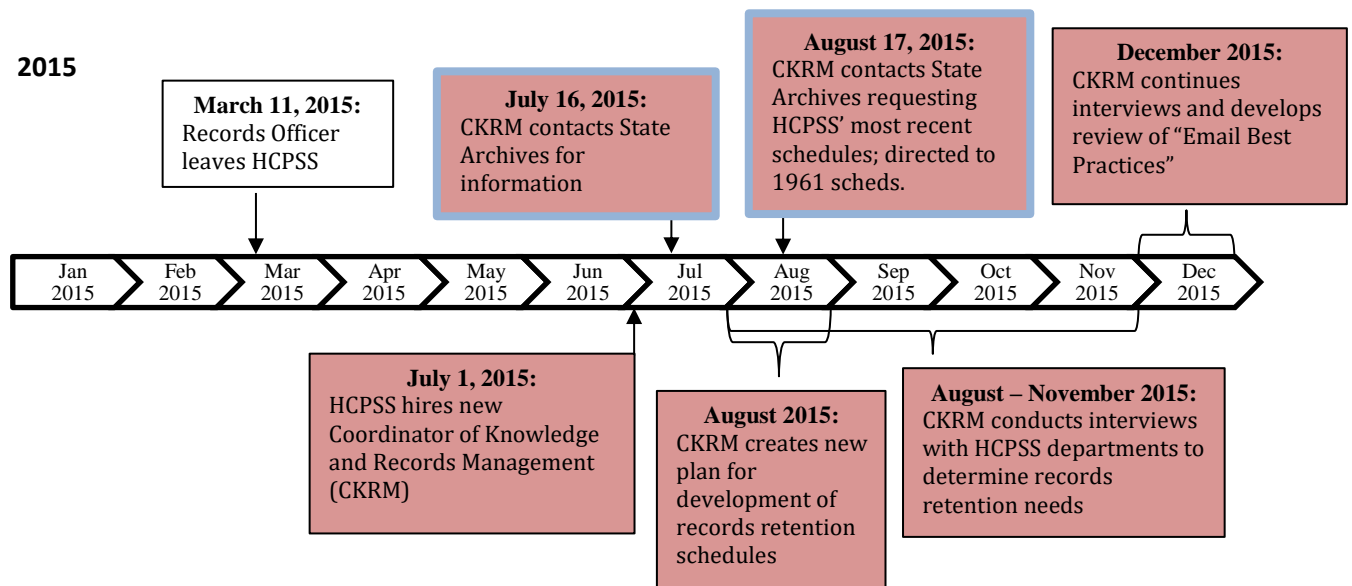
2015

March 11, 2015:
Records Officer leaves HCPSS

July 16, 2015:
CKRM contacts State Archives for information

August 17, 2015:
CKRM contacts State Archives requesting HCPSS' most recent schedules; directed to 1961 scheds.

December 2015:
CKRM continues interviews and develops review of "Email Best Practices"

Jan 2015
Feb 2015
Mar 2015
Apr 2015
May 2015
Jun 2015
Jul 2015
Aug 2015
Sep 2015
Oct 2015
Nov 2015
Dec 2015

July 1, 2015:
HCPSS hires new Coordinator of Knowledge and Records Management (CKRM)

August 2015:
CKRM creates new plan for development of records retention schedules

August – November 2015:
CKRM conducts interviews with HCPSS departments to determine records retention needs